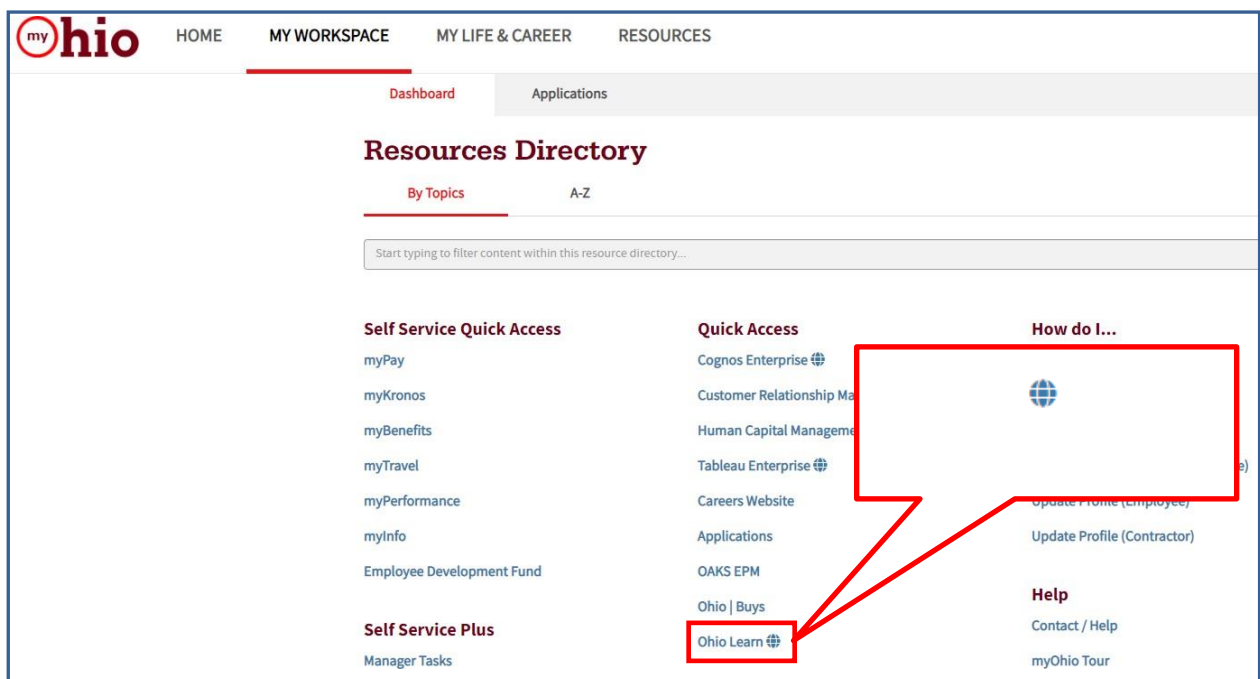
my Ohio HOME MY WORKSPACE MY LIFE & CAREER RESOURCES

Dashboard Applications

Resources Directory

By Topics A-Z

Start typing to filter content within this resource directory...

Self Service Quick Access
myPay
myKronos
myBenefits
myTravel
myPerformance
myInfo
Employee Development Fund

Self Service Plus
Manager Tasks

Quick Access
Cognos Enterprise
Customer Relationship Ma
Human Capital Manageme
Tableau Enterprise
Careers Website
Applications
OAKS EPM
Ohio | Buys
Ohio Learn

How do I...
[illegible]e)
Update Profile (Employee)
Update Profile (Contractor)

Help
Contact / Help
myOhio Tour